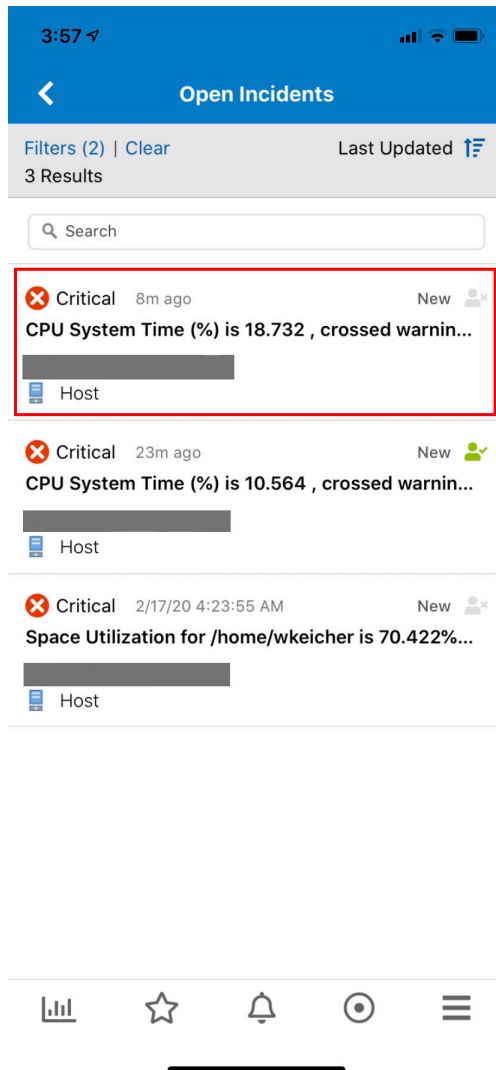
3:57

Open Incidents

Filters (2) | Clear
3 Results

Last Updated

Search

Critical 8m ago New
CPU System Time (%) is 18.732 , crossed warnin...
Host

Critical 23m ago New
CPU System Time (%) is 10.564 , crossed warnin...
Host

Critical 2/17/20 4:23:55 AM New
Space Utilization for /home/wkeicher is 70.422%...
Host